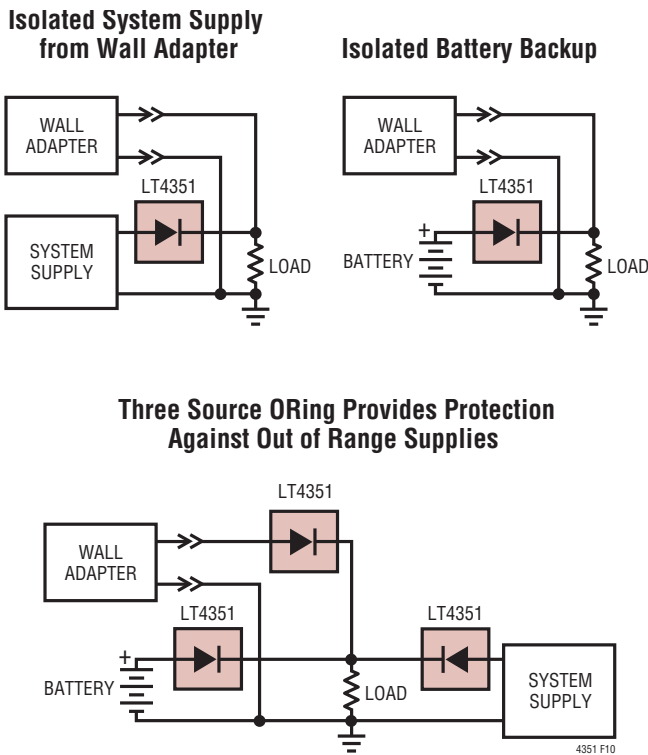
Isolated System Supply from Wall Adapter

WALL ADAPTER

LT4351

SYSTEM SUPPLY

LOAD

Isolated Battery Backup

WALL ADAPTER

LT4351

+

BATTERY

LOAD

Three Source ORing Provides Protection Against Out of Range Supplies

LT4351

WALL ADAPTER

LT4351

LT4351

+

BATTERY

LOAD

SYSTEM SUPPLY

4351 F10